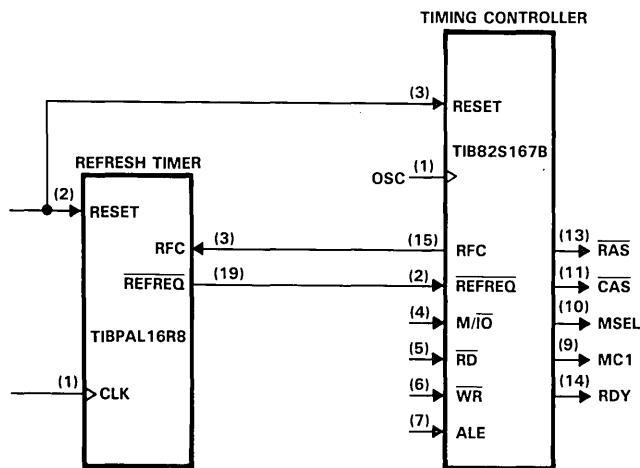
TIMING CONTROLLER

(3) RESET

TIB82S167B

OSC (1)

REFRESH TIMER

(2) RESET

RFC (3) (15) RFC

$\overline{REFREQ}$ (19) (2) $\overline{REFREQ}$

TIBPAL16R8

(1) CLK

(4) M/$\overline{IO}$

(5) $\overline{RD}$

(6) $\overline{WR}$

(7) ALE

(13) $\overline{RAS}$

(11) $\overline{CAS}$

(10) MSEL

(9) MC1

(14) RDY